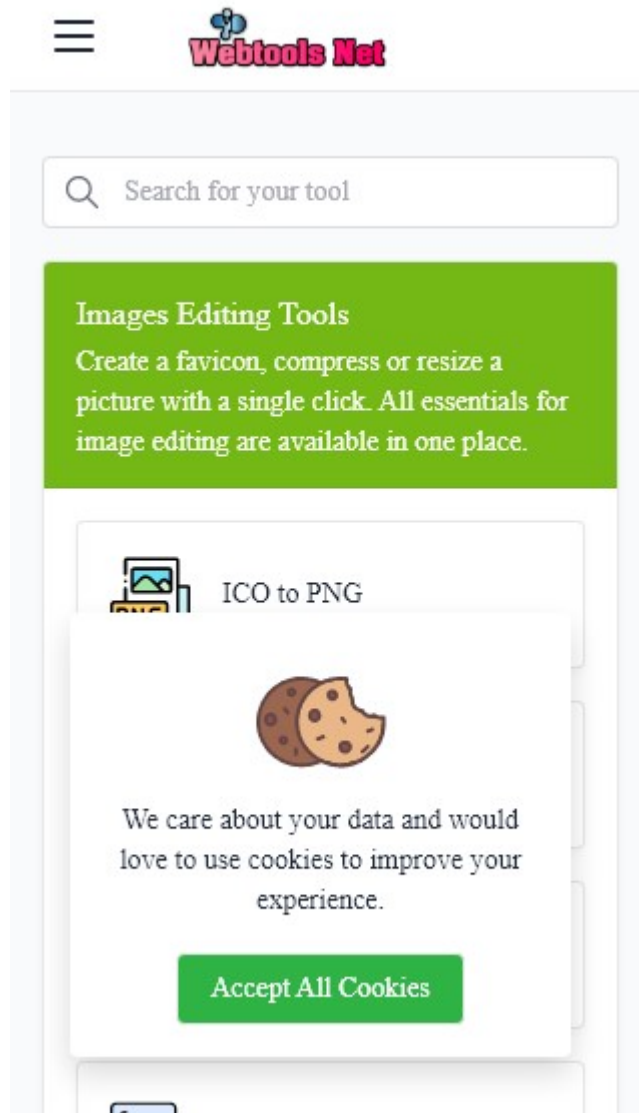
Webtools Net

Search for your tool

Images Editing Tools
Create a favicon, compress or resize a picture with a single click. All essentials for image editing are available in one place.

PNG

ICO to PNG

We care about your data and would love to use cookies to improve your experience.

Accept All Cookies